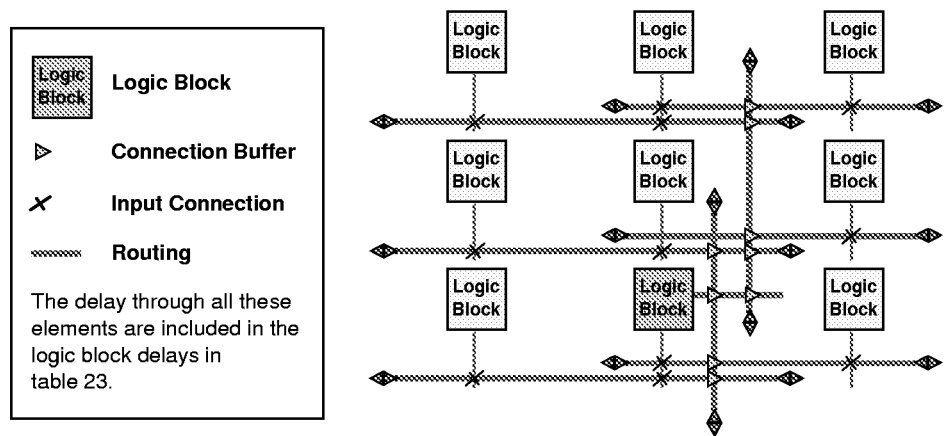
Logic Block Logic Block

Connection Buffer

Input Connection

Routing

The delay through all these elements are included in the logic block delays in table 23.

Logic Block

Logic Block

Logic Block

Logic Block

Logic Block

Logic Block

Logic Block

Logic Block

Logic Block